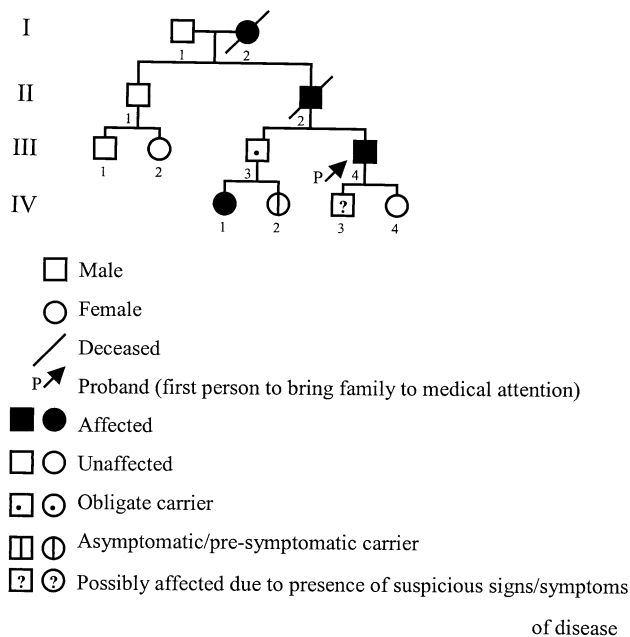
I
1 2
II
1 2
III
1 2 3 P 4
IV
1 2 ? 3 4

Male

Female

Deceased

P Proband (first person to bring family to medical attention)

Affected

Unaffected

Obligate carrier

Asymptomatic/pre-symptomatic carrier

? ? Possibly affected due to presence of suspicious signs/symptoms of disease